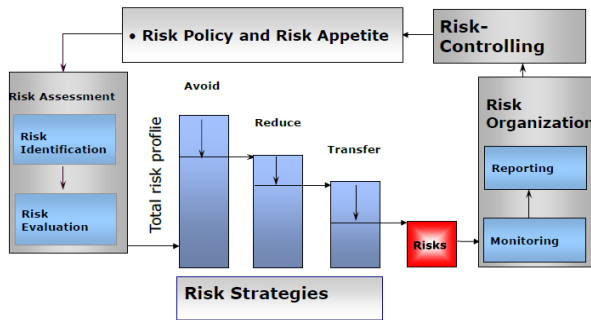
• Risk Policy and Risk Appetite

Risk-Controlling

Risk Assessment

Risk Identification

Risk Evaluation

Total risk profile

Avoid

Reduce

Transfer

Risks

Risk Organization

Reporting

Monitoring

Risk Strategies